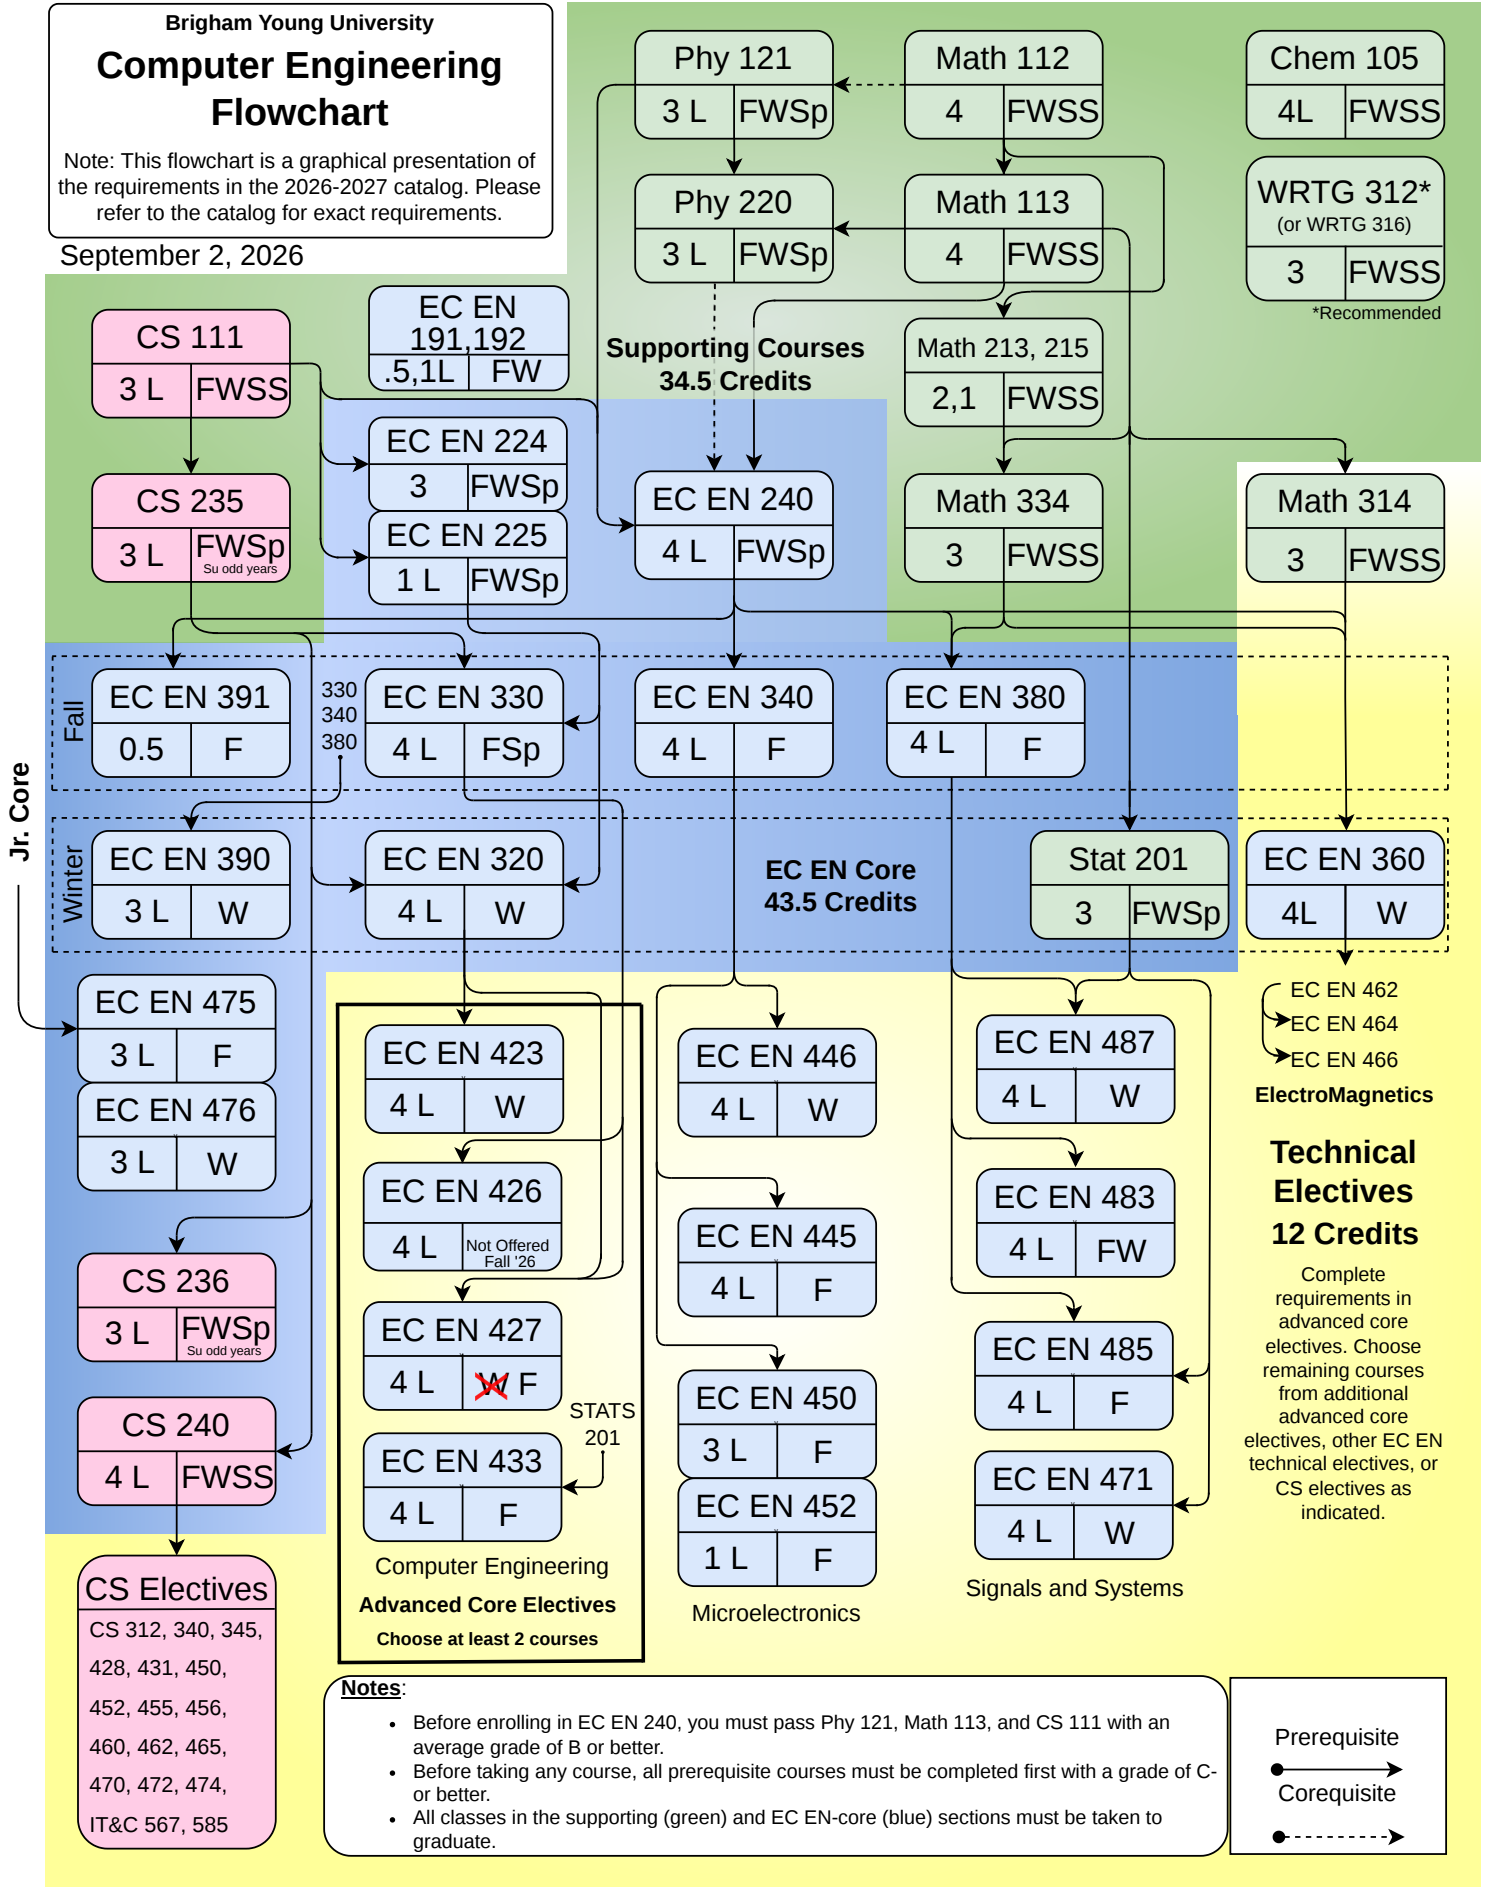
Brigham Young University
Computer Engineering Flowchart
Note: This flowchart is a graphical presentation of the requirements in the 2026-2027 catalog. Please refer to the catalog for exact requirements.
September 2, 2026

Phy 121
3 L | FWSp
Math 112
4 | FWSS
Chem 105
4L | FWSS
Phy 220
3 L | FWSp
Math 113
4 | FWSS
WRTG 312*
(or WRTG 316)
3 | FWSS
*Recommended

CS 111
3 L | FWSS
EC EN 191,192
.5,1L | FW
Supporting Courses
34.5 Credits
Math 213, 215
2,1 | FWSS
EC EN 224
3 | FWSp
CS 235
3 L | FWSp
Su odd years
EC EN 225
1 L | FWSp
EC EN 240
4 L | FWSp
Math 334
3 | FWSS
Math 314
3 | FWSS

Jr. Core
Fall
EC EN 391
0.5 | F
330
340
380
EC EN 330
4 L | FSp
EC EN 340
4 L | F
EC EN 380
4 L | F
Winter
EC EN 390
3 L | W
EC EN 320
4 L | W
EC EN Core
43.5 Credits
Stat 201
3 | FWSp
EC EN 360
4L | W

EC EN 475
3 L | F
EC EN 476
3 L | W
CS 236
3 L | FWSp
Su odd years
CS 240
4 L | FWSS
CS Electives
CS 312, 340, 345, 428, 431, 450, 452, 455, 456, 460, 462, 465, 470, 472, 474, IT&C 567, 585

EC EN 423
4 L | W
EC EN 426
4 L | Not Offered Fall '26
EC EN 427
4 L | W F
STATS 201
EC EN 433
4 L | F
Computer Engineering
Advanced Core Electives
Choose at least 2 courses

EC EN 446
4 L | W
EC EN 445
4 L | F
EC EN 450
3 L | F
EC EN 452
1 L | F
Microelectronics

EC EN 487
4 L | W
EC EN 483
4 L | FW
EC EN 485
4 L | F
EC EN 471
4 L | W
Signals and Systems

EC EN 462
EC EN 464
EC EN 466
ElectroMagnetics
Technical Electives
12 Credits
Complete requirements in advanced core electives. Choose remaining courses from additional advanced core electives, other EC EN technical electives, or CS electives as indicated.

Notes:
• Before enrolling in EC EN 240, you must pass Phy 121, Math 113, and CS 111 with an average grade of B or better.
• Before taking any course, all prerequisite courses must be completed first with a grade of C- or better.
• All classes in the supporting (green) and EC EN-core (blue) sections must be taken to graduate.

Prerequisite
Corequisite